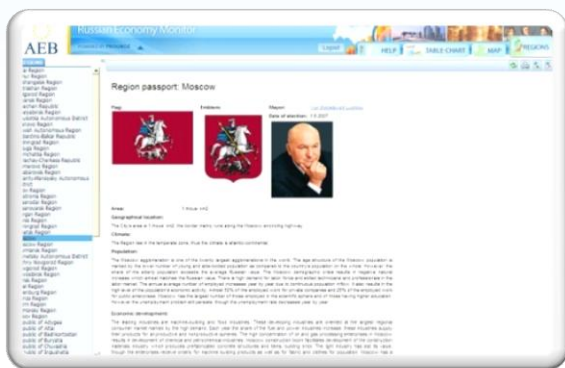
AEB

Russian Economy Monitor

Logout

HELP

TABLE CHART

MAP

REGIONS

Region passport: Moscow

Flag

Emblems

Mayor

Date of election

Area

Geographical location

Climate

Population

Economic development

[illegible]